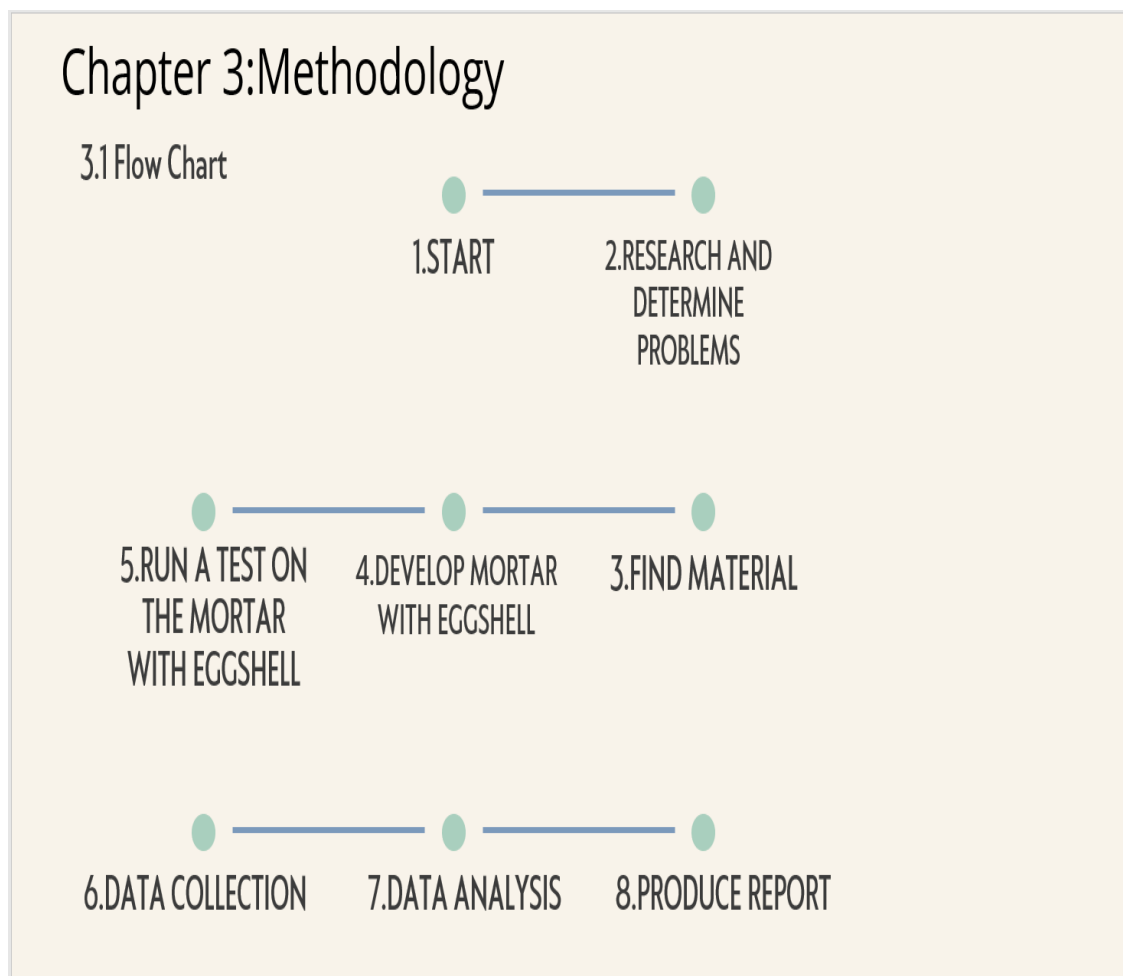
Chapter 3:Methodology

3.1 Flow Chart

1.START

2.RESEARCH AND DETERMINE PROBLEMS

5.RUN A TEST ON THE MORTAR WITH EGGSHELL

4.DEVELOP MORTAR WITH EGGSHELL

3.FIND MATERIAL

6.DATA COLLECTION

7.DATA ANALYSIS

8.PRODUCE REPORT